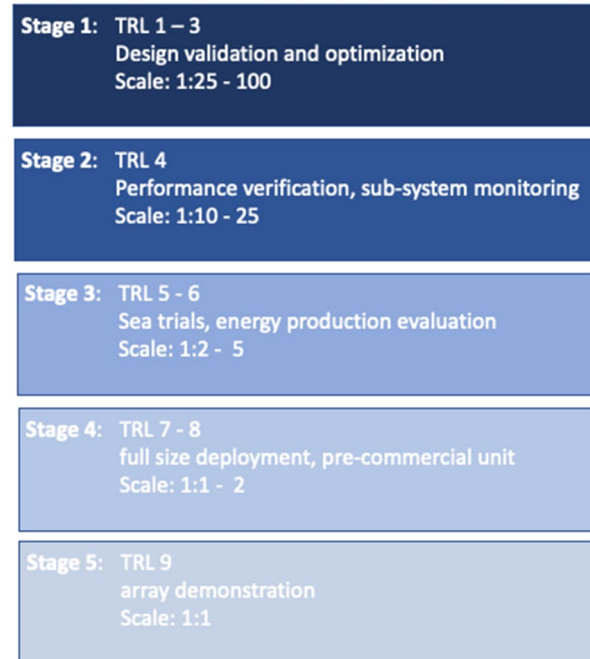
Stage 1: TRL 1 – 3
Design validation and optimization
Scale: 1:25 - 100

Stage 2: TRL 4
Performance verification, sub-system monitoring
Scale: 1:10 - 25

Stage 3: TRL 5 - 6
Sea trials, energy production evaluation
Scale: 1:2 - 5

Stage 4: TRL 7 - 8
full size deployment, pre-commercial unit
Scale: 1:1 - 2

Stage 5: TRL 9
array demonstration
Scale: 1:1